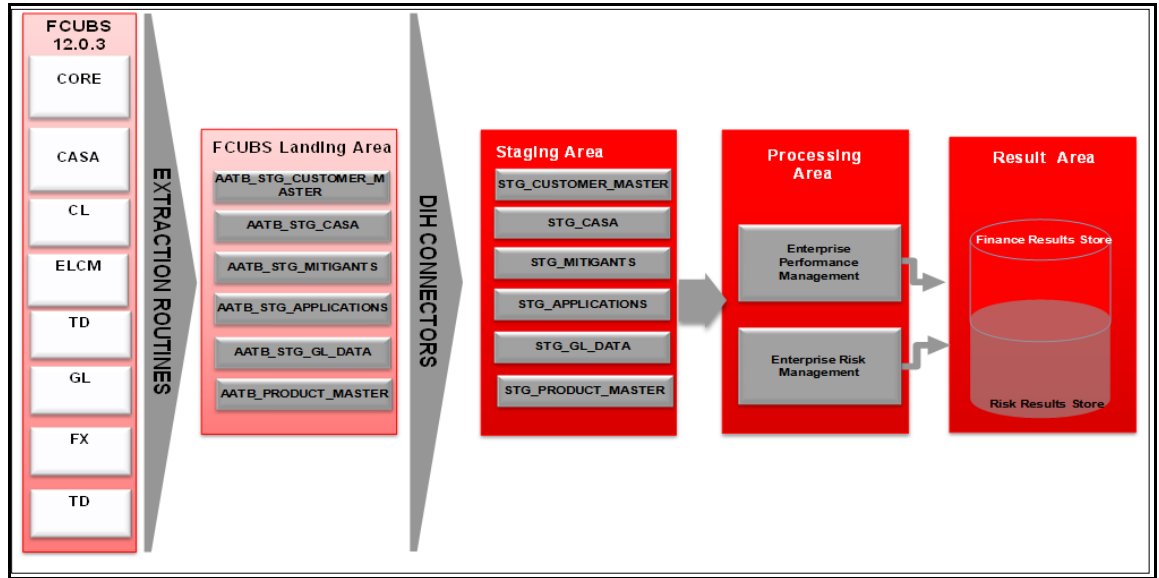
FCUBS 12.0.3

CORE

CASA

CL

ELCM

TD

GL

FX

TD

EXTRACTION ROUTINES

FCUBS Landing Area

AATB_STG_CUSTOMER_MASTER

AATB_STG_CASA

AATB_STG_MITIGANTS

AATB_STG_APPLICATIONS

AATB_STG_GL_DATA

AATB_PRODUCT_MASTER

DIH CONNECTORS

Staging Area

STG_CUSTOMER_MASTER

STG_CASA

STG_MITIGANTS

STG_APPLICATIONS

STG_GL_DATA

STG_PRODUCT_MASTER

Processing Area

Enterprise Performance Management

Enterprise Risk Management

Result Area

Finance Results Store

Risk Results Store